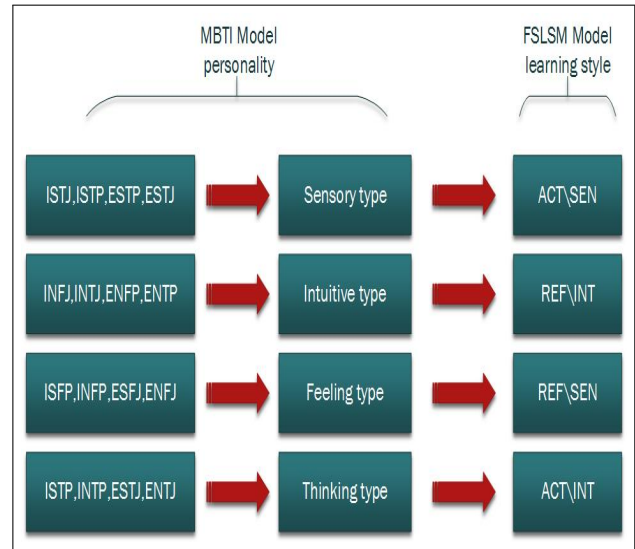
MBTI Model
personality

FSLSM Model
learning style

ISTJ,ISTP,ESTP,ESTJ

Sensory type

ACT\SEN

INFJ,INTJ,ENFP,ENTP

Intuitive type

REF\INT

ISFP,INFP,ESFJ,ENFJ

Feeling type

REF\SEN

ISTP,INTP,ESTJ,ENTJ

Thinking type

ACT\INT